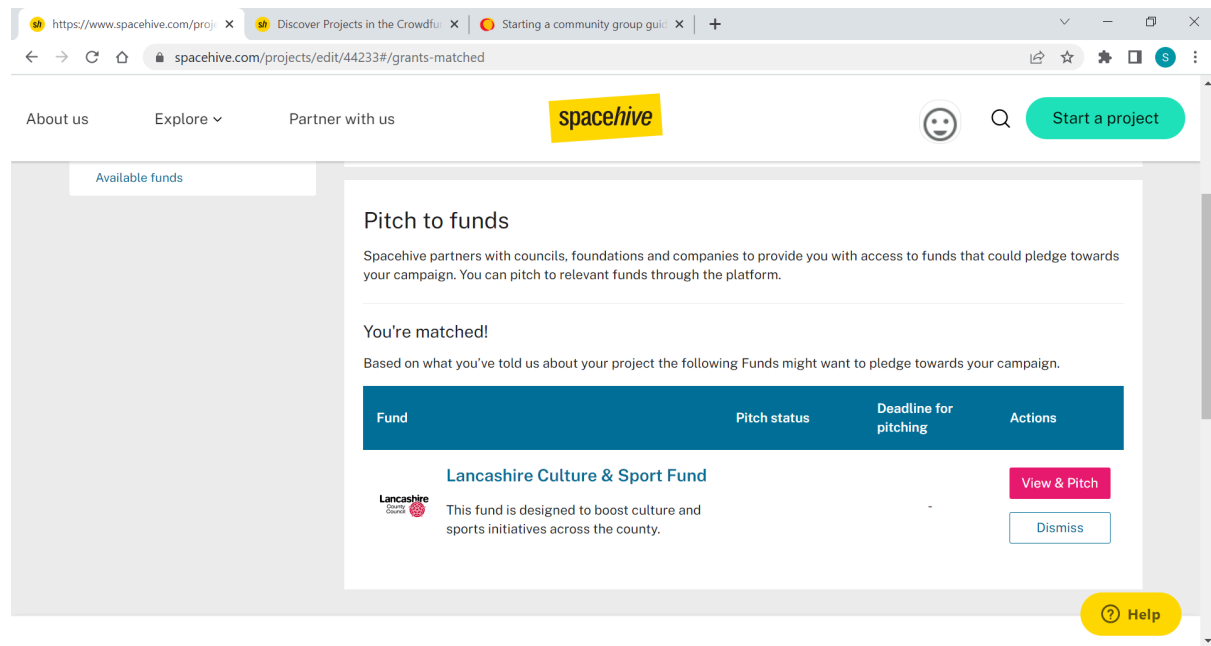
https://www.spacehive.com/proj
Discover Projects in the Crowdfu
Starting a community group guid
spacehive.com/projects/edit/44233#/grants-matched

About us
Explore
Partner with us
spacehive
Start a project

Available funds

Pitch to funds

Spacehive partners with councils, foundations and companies to provide you with access to funds that could pledge towards your campaign. You can pitch to relevant funds through the platform.

You're matched!

Based on what you've told us about your project the following Funds might want to pledge towards your campaign.

| Fund | Pitch status | Deadline for pitching | Actions |
|---|---|---|---|
| Lancashire County Council Lancashire Culture & Sport Fund This fund is designed to boost culture and sports initiatives across the county. | | - | View & Pitch Dismiss |

Help